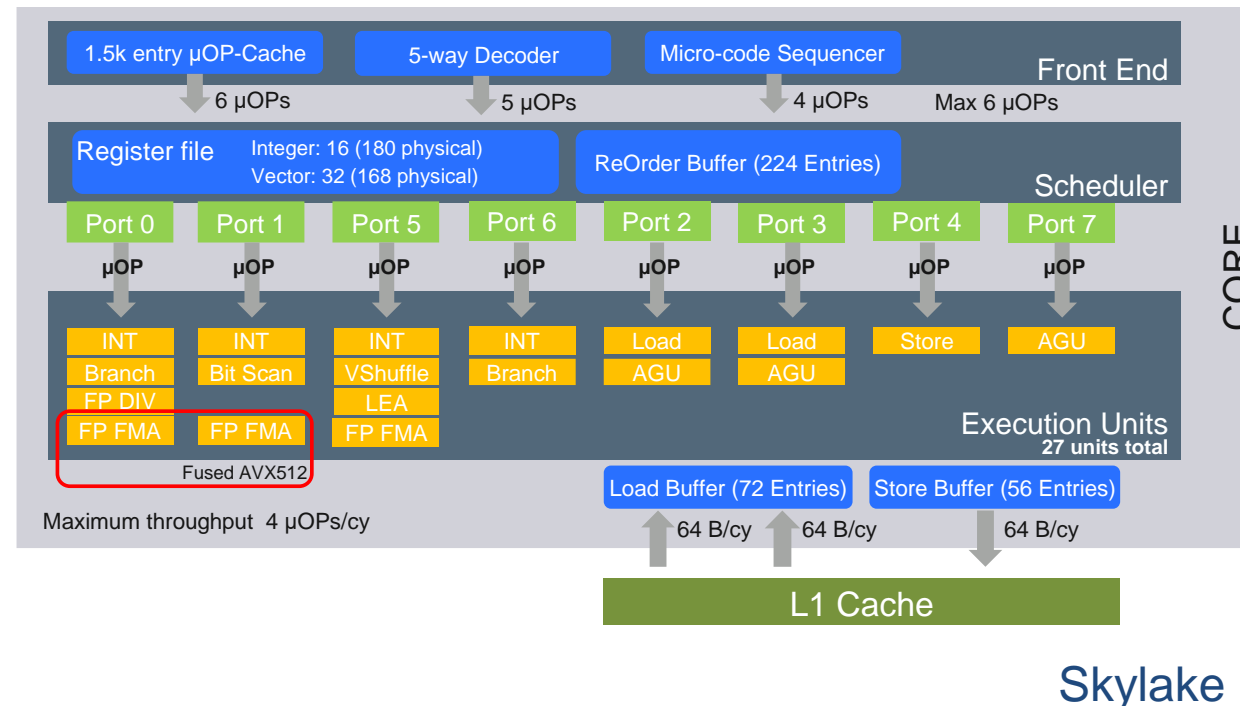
1.5k entry µOP-Cache
5-way Decoder
Micro-code Sequencer
Front End
6 µOPs
5 µOPs
4 µOPs
Max 6 µOPs

Register file
Integer: 16 (180 physical)
Vector: 32 (168 physical)
ReOrder Buffer (224 Entries)
Scheduler

Port 0
Port 1
Port 5
Port 6
Port 2
Port 3
Port 4
Port 7

µOP
µOP
µOP
µOP
µOP
µOP
µOP
µOP

INT
Branch
FP DIV
FP FMA

INT
Bit Scan
FP FMA

INT
VShuffle
LEA
FP FMA

INT
Branch

Load
AGU

Load
AGU

Store

AGU

Fused AVX512

Execution Units
27 units total

Load Buffer (72 Entries)
Store Buffer (56 Entries)

Maximum throughput 4 µOPs/cy

64 B/cy
64 B/cy
64 B/cy

L1 Cache

CORE

Skylake